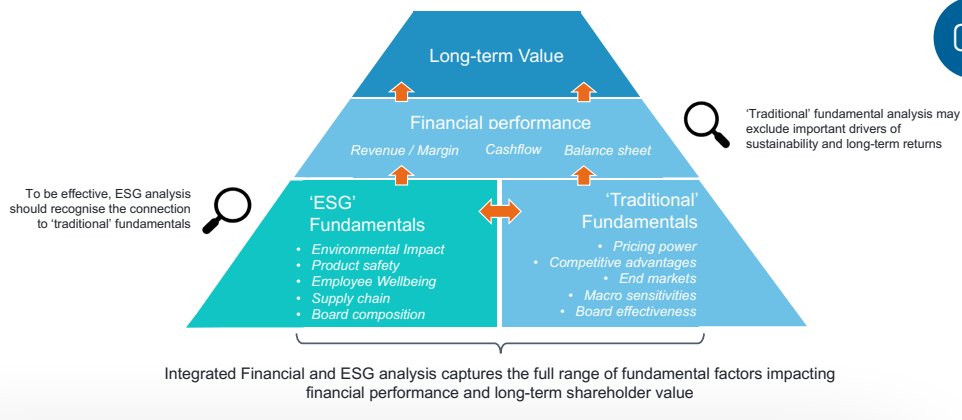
Long-term Value

Financial performance

Revenue / Margin Cashflow Balance sheet

'Traditional' fundamental analysis may exclude important drivers of sustainability and long-term returns

To be effective, ESG analysis should recognise the connection to 'traditional' fundamentals

'ESG' Fundamentals

- Environmental Impact
- Product safety
- Employee Wellbeing
- Supply chain
- Board composition

'Traditional' Fundamentals

- Pricing power
- Competitive advantages
- End markets
- Macro sensitivities
- Board effectiveness

Integrated Financial and ESG analysis captures the full range of fundamental factors impacting financial performance and long-term shareholder value